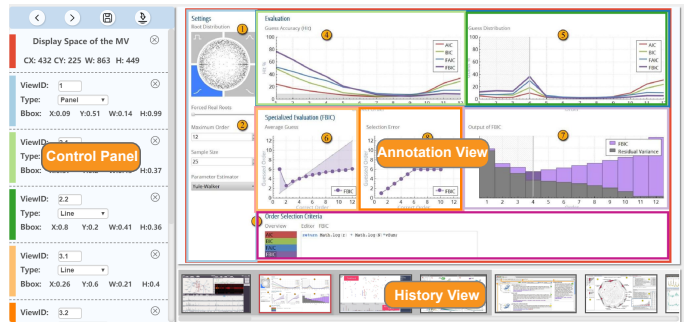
Display Space of the MV

CX: 432 CY: 225 W: 863 H: 449

ViewID: 1

Type: Panel

Bbox: X:0.09 Y:0.51 W:0.14 H:0.99

ViewID: 2.1

Type:

Control Panel

H:0.37

ViewID: 2.2

Type: Line

Bbox: X:0.8 Y:0.2 W:0.41 H:0.36

ViewID: 3.1

Type: Line

Bbox: X:0.26 Y:0.6 W:0.21 H:0.4

ViewID: 3.2

Settings

Root Distribution

1

Forced Real Roots

Maximum Order

2

12

Sample Size

25

Parameter Estimator

Yule-Walker

Evaluation

Guess Accuracy (Hit)

4

AIC

BIC

FAIC

FBIC

Guess Distribution

5

AIC

BIC

FAIC

FBIC

Specialized Evaluation (FBIC)

Average Guess

6

FBIC

Selection Error

8

Annotation View

FBIC

Output of FBIC

7

FBIC

Residual Variance

Order Selection Criteria

Overview

Editor

FBIC

AIC

BIC

FAIC

FBIC

History View